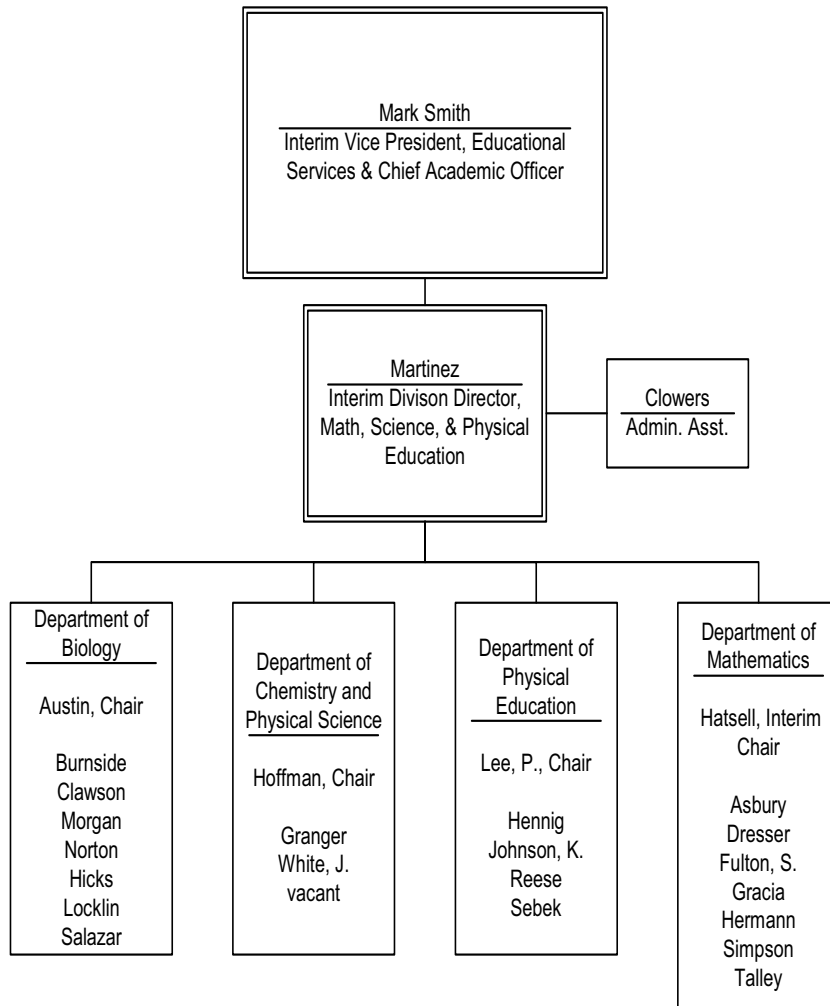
Mark Smith
Interim Vice President, Educational Services & Chief Academic Officer

Martinez
Interim Divison Director, Math, Science, & Physical Education

Clowers
Admin. Asst.

Department of Biology

Austin, Chair

Burnside
Clawson
Morgan
Norton
Hicks
Locklin
Salazar

Department of Chemistry and Physical Science

Hoffman, Chair

Granger
White, J.
vacant

Department of Physical Education

Lee, P., Chair

Hennig
Johnson, K.
Reese
Sebek

Department of Mathematics

Hatsell, Interim Chair

Asbury
Dresser
Fulton, S.
Gracia
Hermann
Simpson
Talley